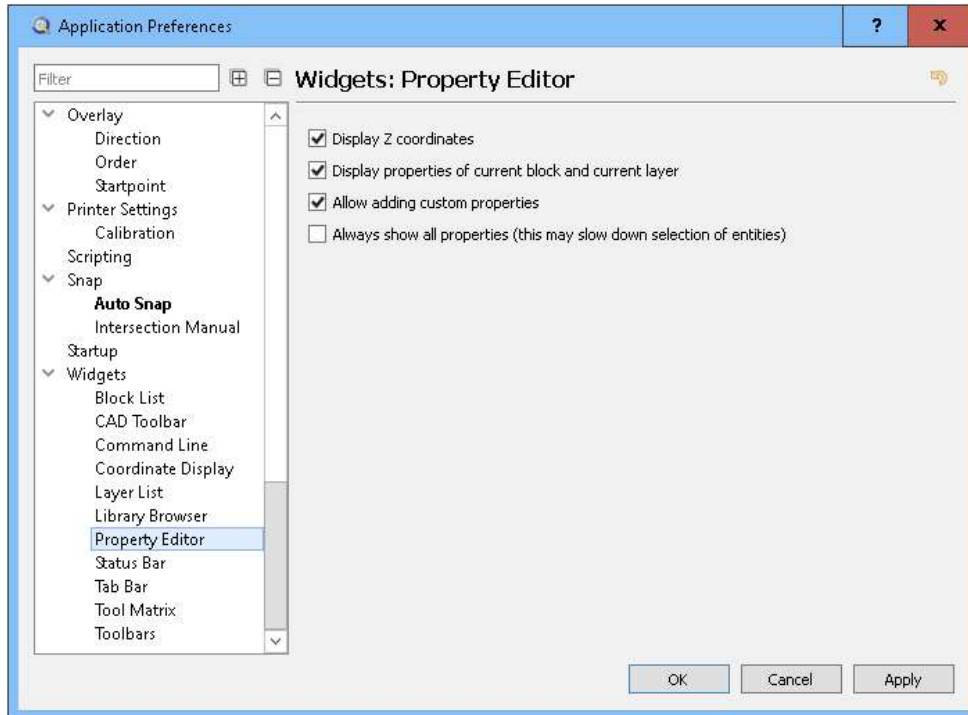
Application Preferences

?

x

Filter

Widgets: Property Editor

Overlay
Direction
Order
Startpoint
Printer Settings
Calibration
Scripting
Snap
Auto Snap
Intersection Manual
Startup
Widgets
Block List
CAD Toolbar
Command Line
Coordinate Display
Layer List
Library Browser
Property Editor
Status Bar
Tab Bar
Tool Matrix
Toolbars

Display Z coordinates
Display properties of current block and current layer
Allow adding custom properties
Always show all properties (this may slow down selection of entities)

OK
Cancel
Apply